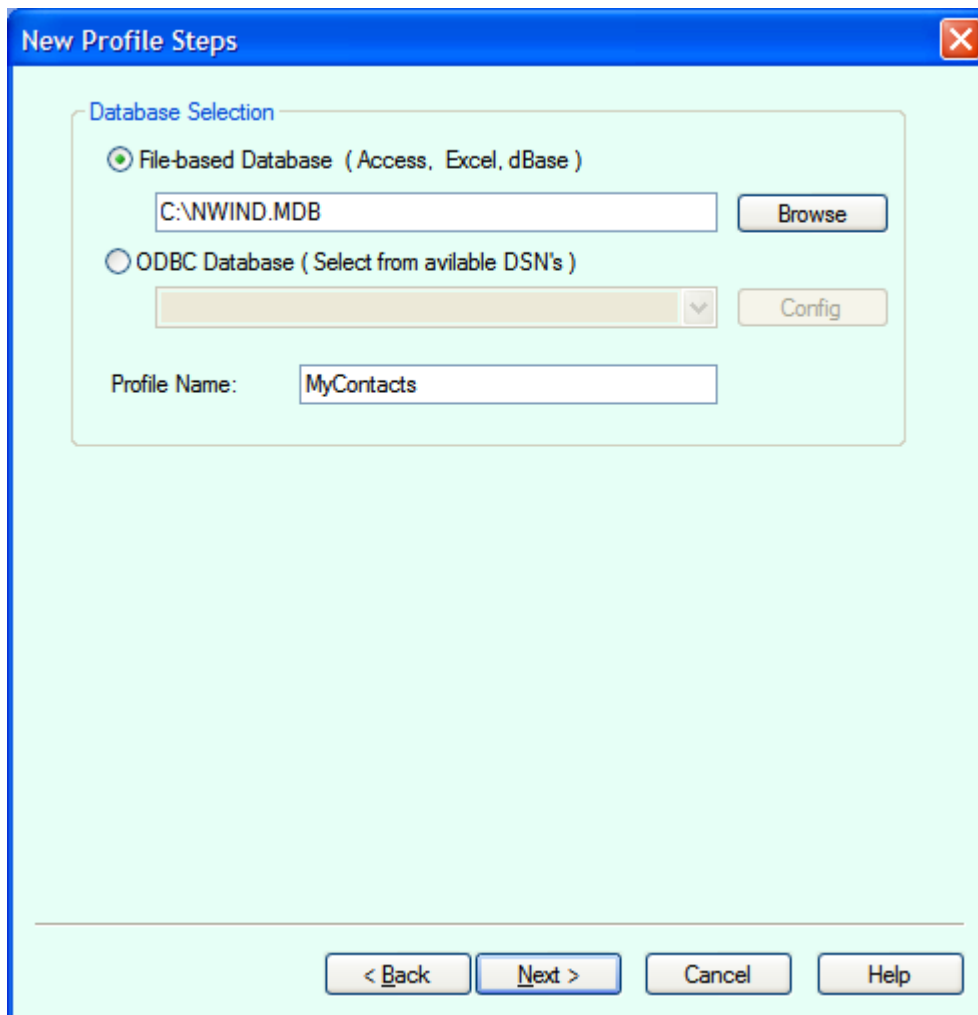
New Profile Steps

Database Selection

File-based Database ( Access, Excel, dBase )

C:\NWIND.MDB

Browse

ODBC Database ( Select from avilable DSN's )

Config

Profile Name: MyContacts

< Back

Next >

Cancel

Help